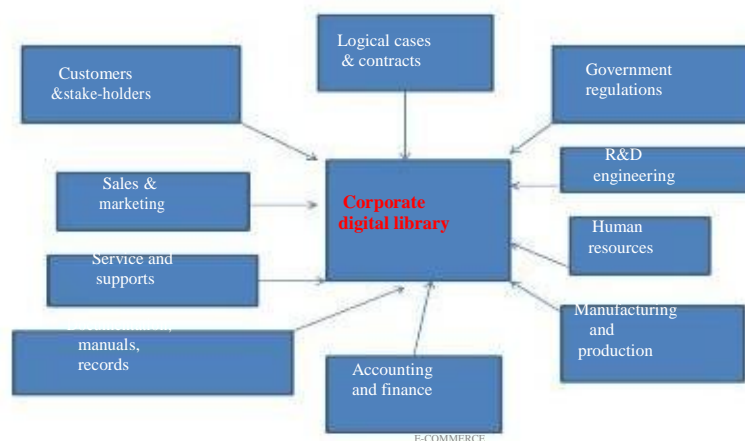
Logical cases & contracts

Customers &stake-holders

Government regulations

R&D engineering

Sales & marketing

Corporate digital library

Human resources

Service and supports

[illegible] manuals, records

Manufacturing and production

Accounting and finance

E-COMMERCE